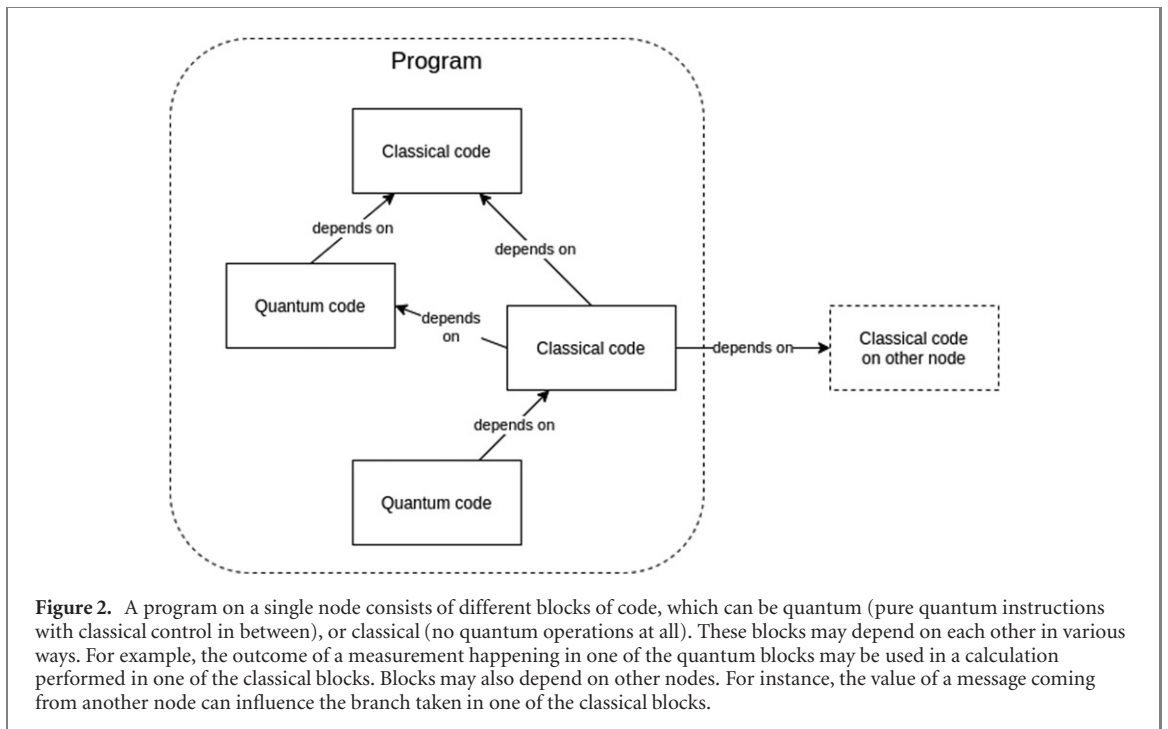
Program

Classical code

depends on

depends on

Quantum code

depends on

Classical code

depends on

Classical code on other node

depends on

Quantum code

**Figure 2.** A program on a single node consists of different blocks of code, which can be quantum (pure quantum instructions with classical control in between), or classical (no quantum operations at all). These blocks may depend on each other in various ways. For example, the outcome of a measurement happening in one of the quantum blocks may be used in a calculation performed in one of the classical blocks. Blocks may also depend on other nodes. For instance, the value of a message coming from another node can influence the branch taken in one of the classical blocks.